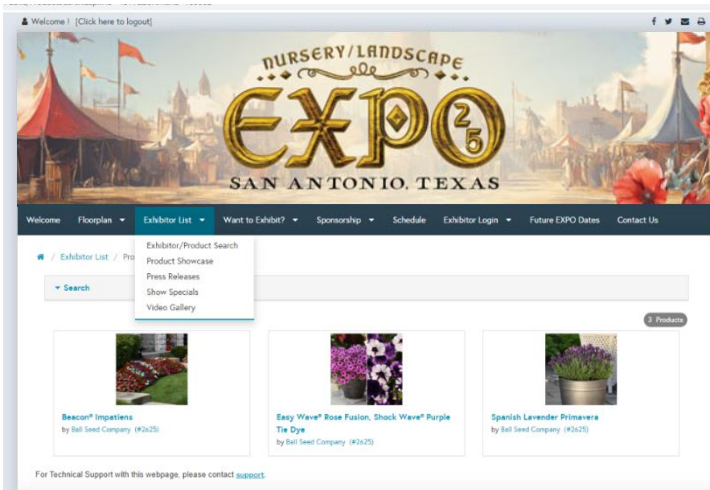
Welcome ! [Click here to logout]

NURSERY/LANDSCAPE
EXPO
25
SAN ANTONIO, TEXAS

Welcome Floorplan Exhibitor List Want to Exhibit? Sponsorship Schedule Exhibitor Login Future EXPO Dates Contact Us

/ Exhibitor List / Pro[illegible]

Exhibitor/Product Search
Product Showcase
Press Releases
Show Specials
Video Gallery

Search

3 Products

Beacon® Impatiens
by Ball Seed Company (#2625)

Easy Wave® Rose Fusion, Shock Wave® Purple Tie Dye
by Ball Seed Company (#2625)

Spanish Lavender Primavera
by Ball Seed Company (#2625)

For Technical Support with this webpage, please contact support.